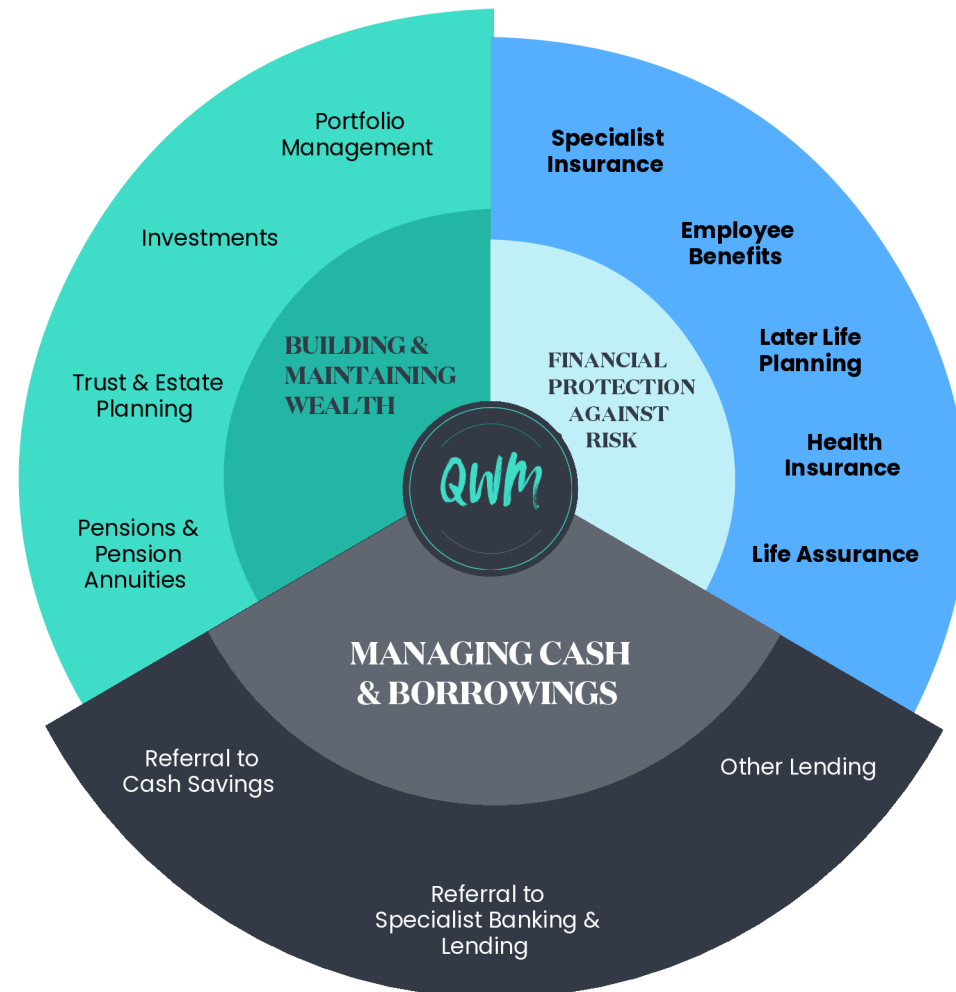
Portfolio Management

Investments

Trust & Estate Planning

Pensions & Pension Annuities

BUILDING & MAINTAINING WEALTH

Specialist Insurance

Employee Benefits

Later Life Planning

Health Insurance

Life Assurance

FINANCIAL PROTECTION AGAINST RISK

QWM

MANAGING CASH & BORROWINGS

Referral to Cash Savings

Other Lending

Referral to Specialist Banking & Lending